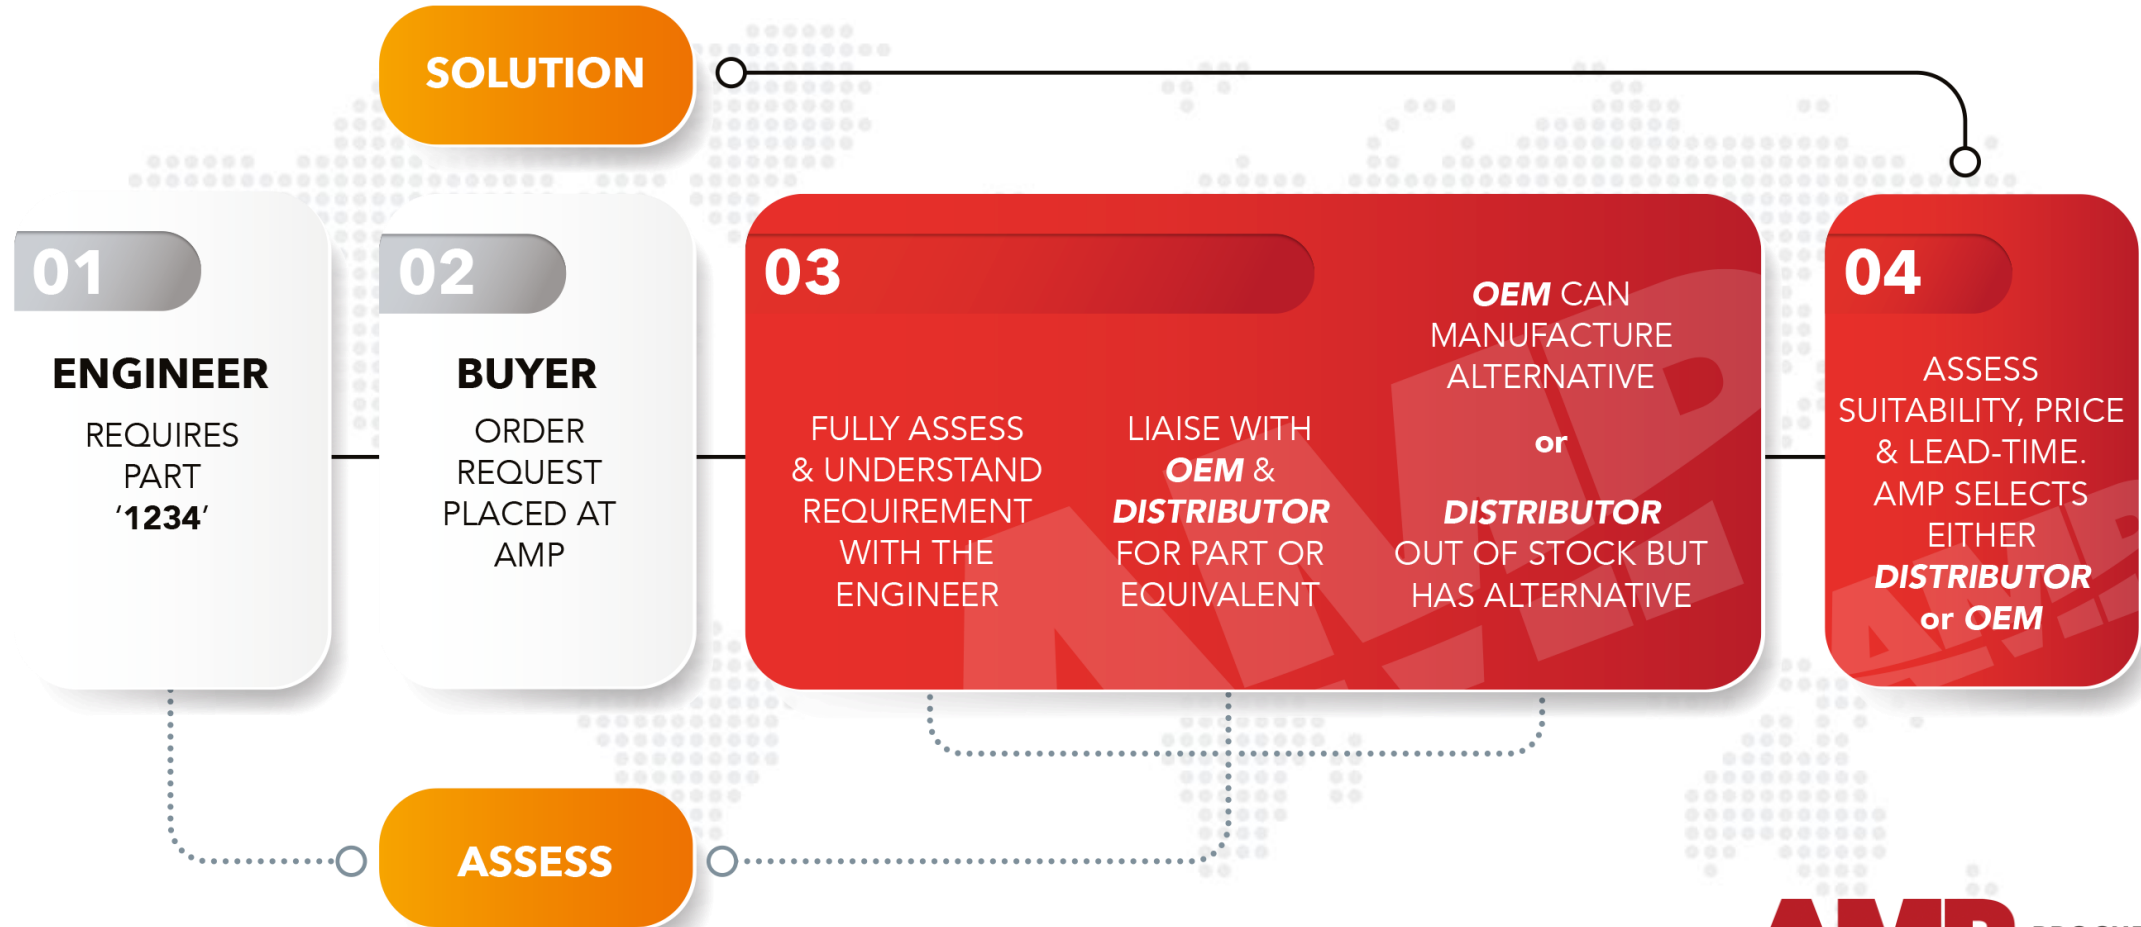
SOLUTION

01

ENGINEER

REQUIRES PART '1234'

02

BUYER

ORDER REQUEST PLACED AT AMP

03

FULLY ASSESS & UNDERSTAND REQUIREMENT WITH THE ENGINEER

LIAISE WITH OEM & DISTRIBUTOR FOR PART OR EQUIVALENT

OEM CAN MANUFACTURE ALTERNATIVE

or

DISTRIBUTOR OUT OF STOCK BUT HAS ALTERNATIVE

04

ASSESS SUITABILITY, PRICE & LEAD-TIME. AMP SELECTS EITHER DISTRIBUTOR or OEM

ASSESS

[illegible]